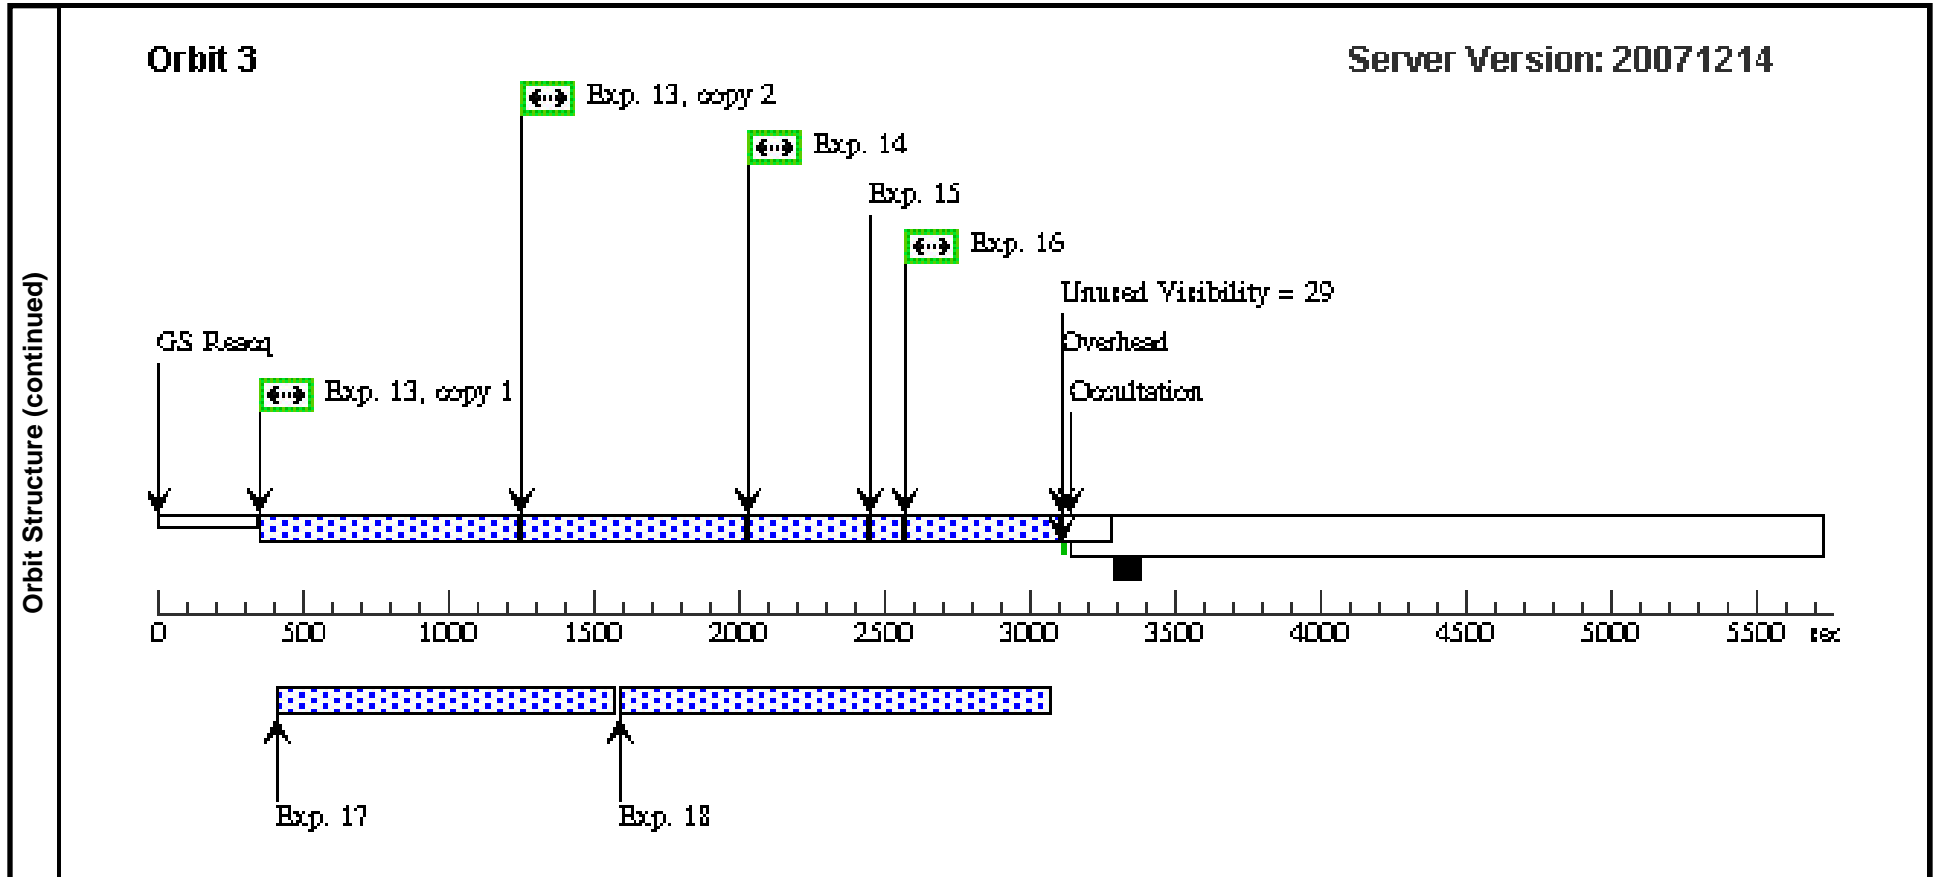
Orbit Structure (continued)

Orbit 3

Server Version: 20071214

Exp. 13, copy 2

Exp. 14

Exp. 15

Exp. 16

Unused Visibility = 29

Overhead

GS Reacq

Exp. 13, copy 1

Occultation

0 500 1000 1500 2000 2500 3000 3500 4000 4500 5000 5500 sec

Exp. 17

Exp. 18